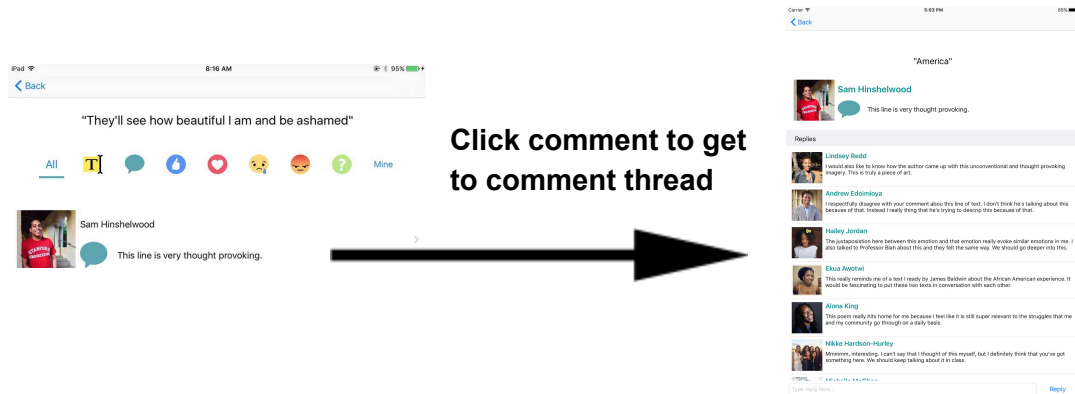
iPad 8:16 AM 95%

Back

"They'll see how beautiful I am and be ashamed"

All Mine

Sam Hinshelwood

This line is very thought provoking.

Click comment to get to comment thread

Carrier 5:03 PM 85%

Back

"America"

Sam Hinshelwood

This line is very thought provoking.

Replies

Lindsey Redd

I would also like to know how the author came up with this unconventional and thought provoking imagery. This is truly a piece of art.

Andrew Edoimioya

I respectfully disagree with your comment abou this line of text. I don't think he's talking about this because of that. Instead I really thing that he's trying to descrip this because of that.

Hailey Jordan

The juxtaposition here between this emotion and that emotion really evoke similar emotions in me. I also talked to Professor Blah about this and they felt the same way. We should go deeper into this.

Ekua Awotwi

This really reminds me of a text I ready by James Baldwin about the African American experience. It would be fascinating to put these two texts in conversation with each other.

Alana King

This poem really hits home for me because I feel like it is still super relevant to the struggles that me and my community go through on a daily basis.

Nikke Hardson-Hurley

Mmmmm, interesting. I can't say that I thought of this myself, but I definitely think that you've got something here. We should keep talking about it in class.

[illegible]

Type reply here... Reply